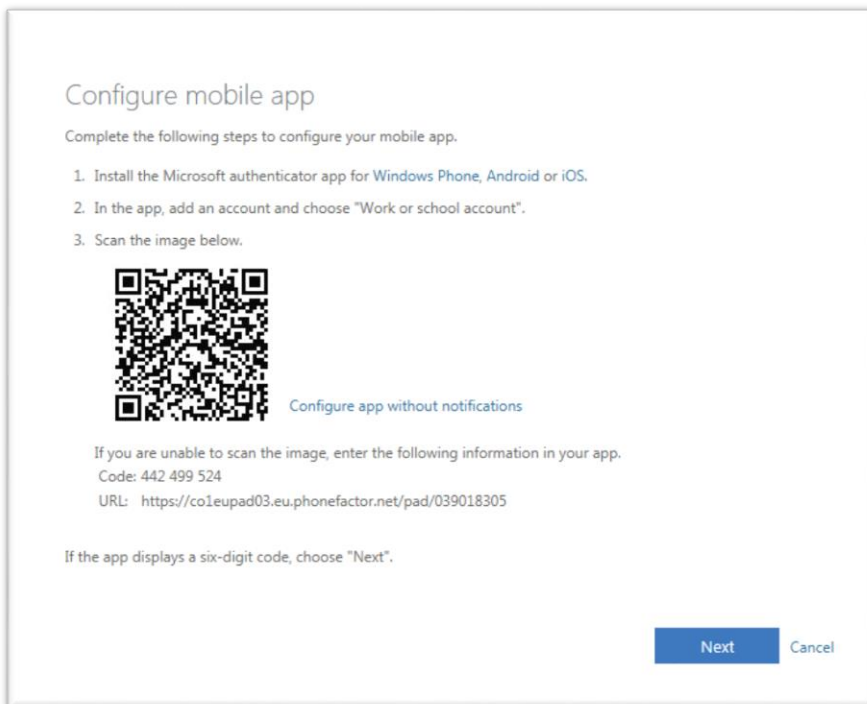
Configure mobile app

Complete the following steps to configure your mobile app.

1. Install the Microsoft authenticator app for Windows Phone, Android or iOS.
2. In the app, add an account and choose "Work or school account".
3. Scan the image below.

Configure app without notifications

If you are unable to scan the image, enter the following information in your app.
Code: 442 499 524
URL: https://co1eupad03.eu.phonefactor.net/pad/039018305

If the app displays a six-digit code, choose "Next".

Next Cancel